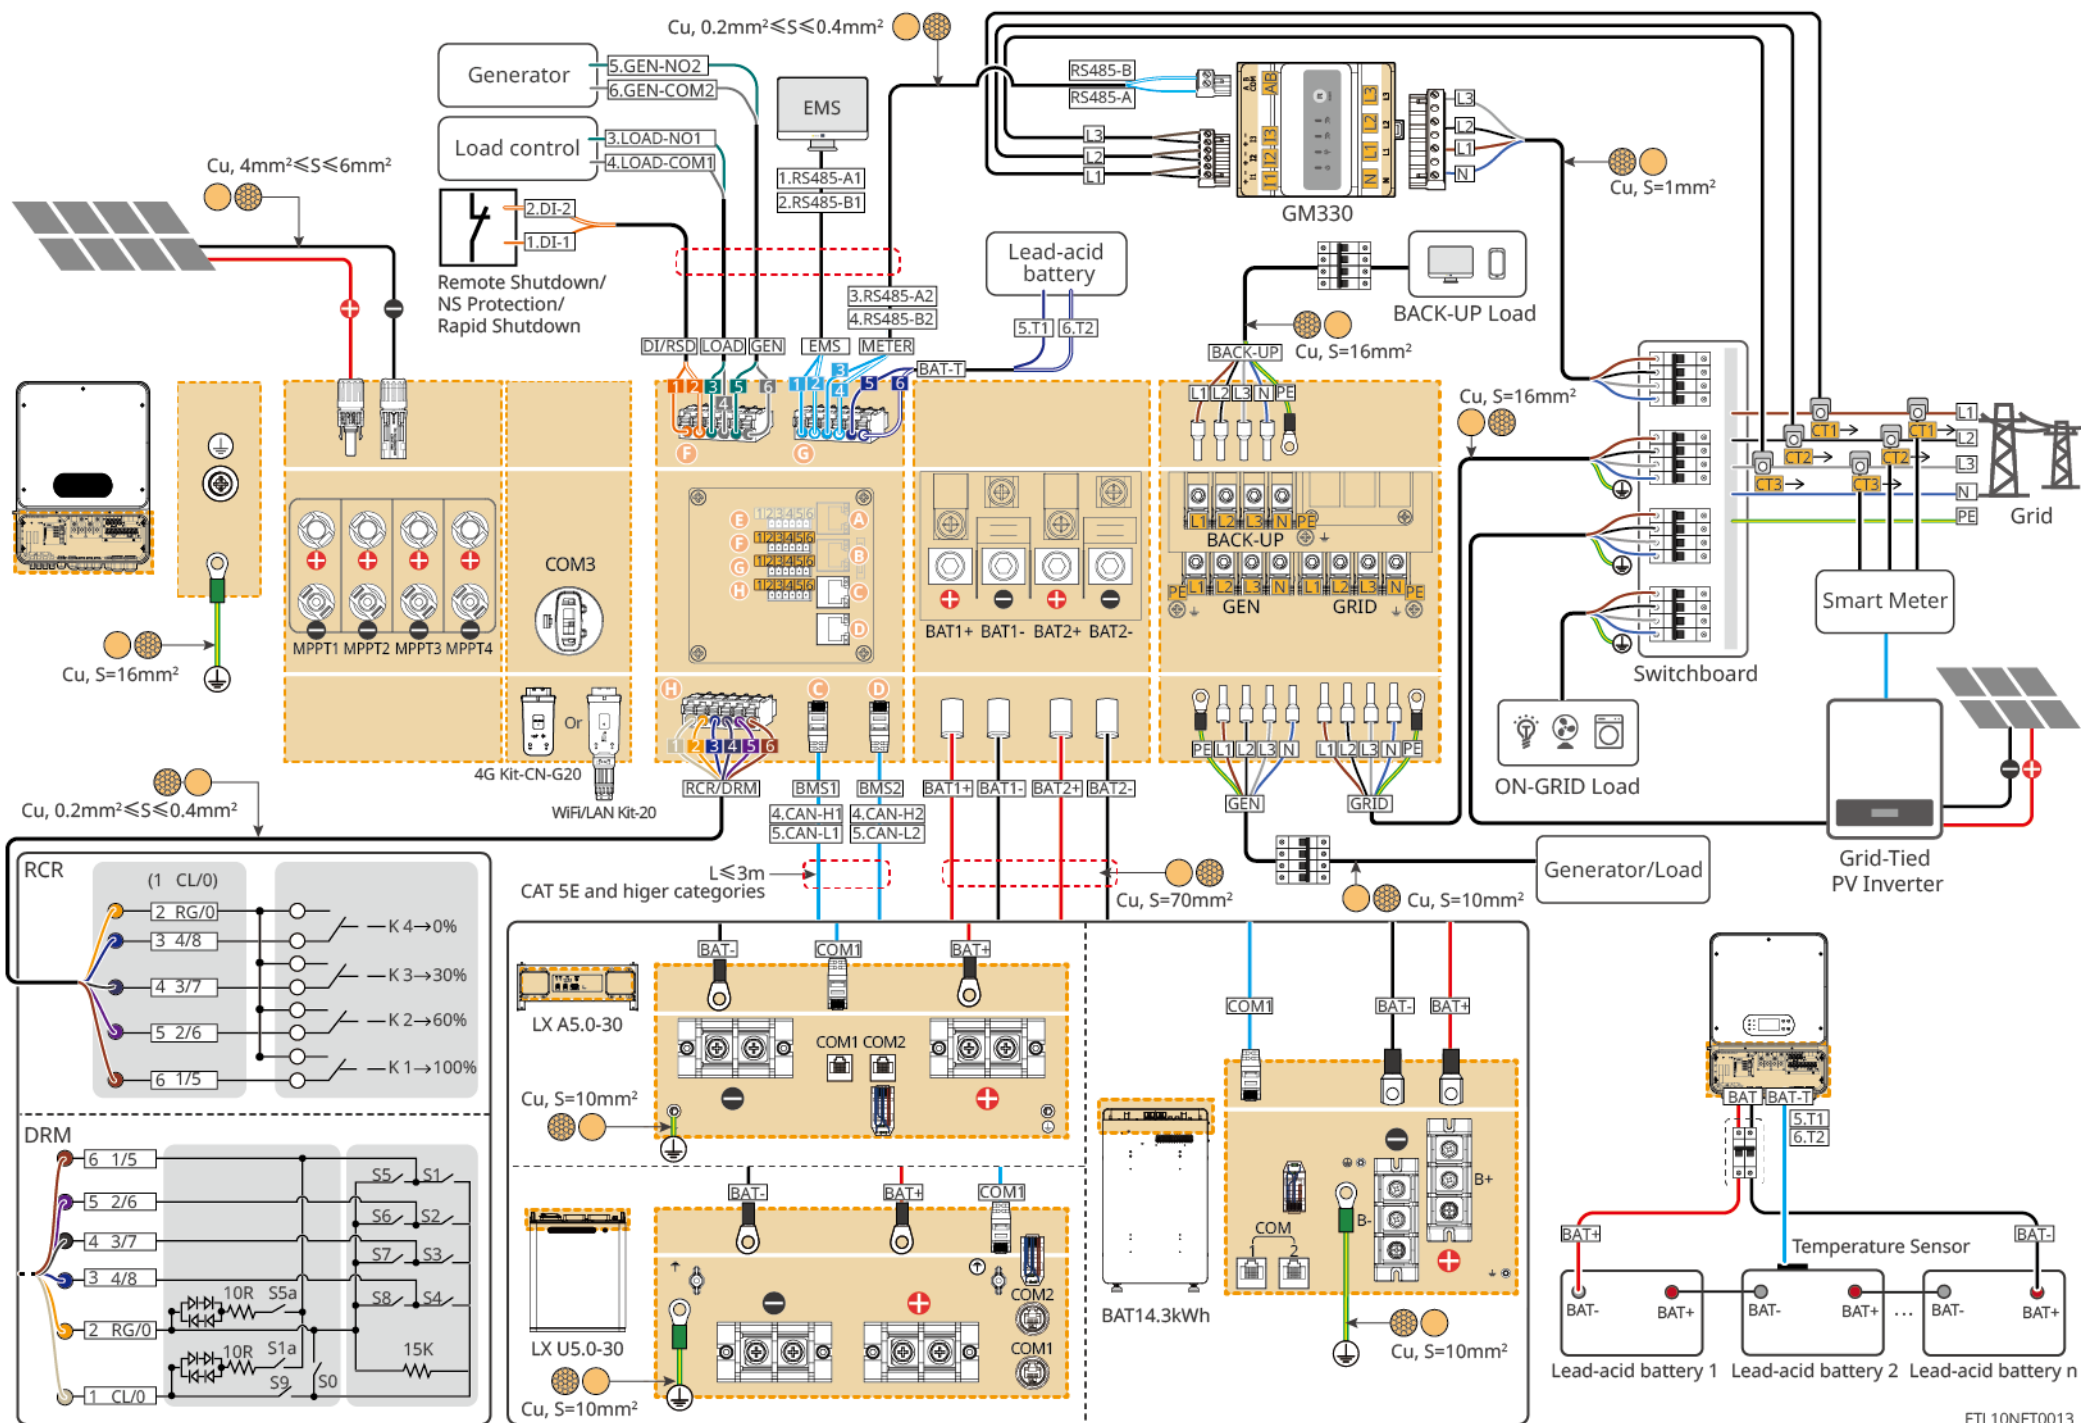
Cu, 0.2mm²≤S≤0.4mm²

Generator
5.GEN-NO2
6.GEN-COM2

Load control
3.LOAD-NO1
4.LOAD-COM1

EMS

1.RS485-A1
2.RS485-B1

2.DI-2
1.DI-1

Remote Shutdown/ NS Protection/ Rapid Shutdown

Cu, 4mm²≤S≤6mm²

RS485-B
RS485-A
L3
L2
L1
GM330
L3
L2
L1
N
Cu, S=1mm²

Lead-acid battery
5.T1
6.T2

3.RS485-A2
4.RS485-B2

DI/RSD LOAD GEN EMS METER
BAT-T

BACK-UP Load
BACK-UP
Cu, S=16mm²
L1 L2 L3 N PE

Cu, S=16mm²

CT1 CT2 CT3 CT1 CT2 CT3
L1 L2 L3 N PE
Grid

1 2 3 5 6
1 2 3 4 5 6
F G
E A
F B
G C
H D

COM3

MPPT1 MPPT2 MPPT3 MPPT4

BAT1+ BAT1- BAT2+ BAT2-

BACK-UP
L1 L2 L3 N PE
PE L1 L2 L3 N L1 L2 L3 N PE
GEN GRID

Smart Meter
Switchboard

Cu, S=16mm²

Or
4G Kit-CN-G20
WiFi/LAN Kit-20

H C D
1 2 3 4 5 6
RCR/DRM BMS1 BMS2 BAT1+ BAT1- BAT2+ BAT2-
4.CAN-H1 4.CAN-H2
5.CAN-L1 5.CAN-L2

PE L1 L2 L3 N L1 L2 L3 N PE
GEN GRID

ON-GRID Load

Cu, 0.2mm²≤S≤0.4mm²

L≤3m
CAT 5E and higer categories
Cu, S=70mm²
Cu, S=10mm²

Generator/Load
Grid-Tied PV Inverter

RCR
(1 CL/0)
2 RG/0
3 4/8
4 3/7
5 2/6
6 1/5
K 4→0%
K 3→30%
K 2→60%
K 1→100%

DRM
6 1/5
5 2/6
4 3/7
3 4/8
2 RG/0
1 CL/0
S5 S1
S6 S2
S7 S3
S8 S4
10R S5a
10R S1a
15K
S9 S0

LX A5.0-30
BAT- COM1 BAT+
COM1 COM2
Cu, S=10mm²

LX U5.0-30
BAT- BAT+ COM1
COM2
COM1
Cu, S=10mm²

BAT14.3kWh
COM1 BAT- BAT+
COM
1 2
B- B+
Cu, S=10mm²

BAT BAT-T
5.T1
6.T2
BAT+
Temperature Sensor
BAT-
BAT- BAT+ BAT- BAT+ ... BAT- BAT+
Lead-acid battery 1 Lead-acid battery 2 Lead-acid battery n

ETL10NET0013